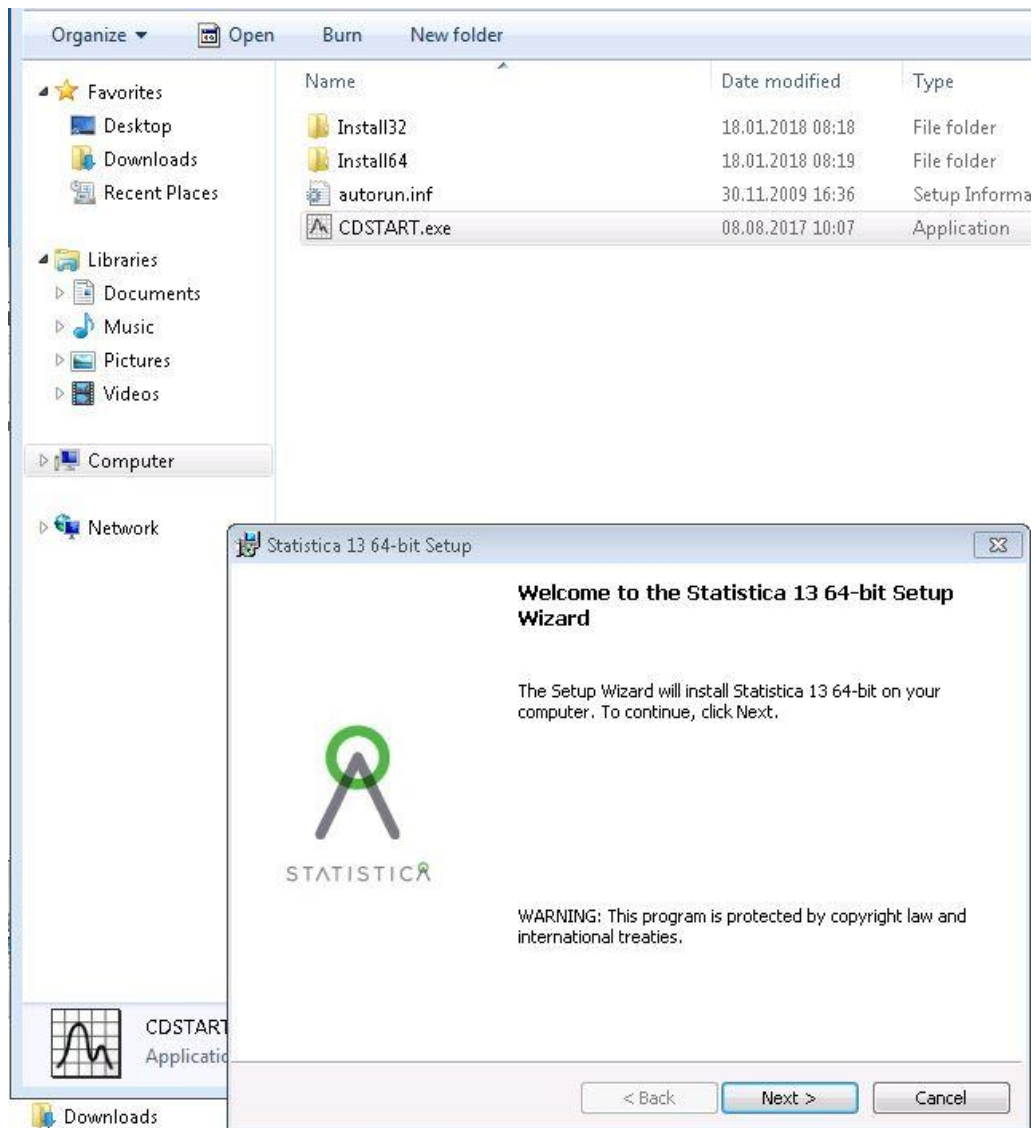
Organize ▾ Open Burn New folder

Favorites
Desktop
Downloads
Recent Places

Libraries
Documents
Music
Pictures
Videos

Computer

Network

| Name | Date modified | Type |
|---|---|---|
| Install32 | 18.01.2018 08:18 | File folder |
| Install64 | 18.01.2018 08:19 | File folder |
| autorun.inf | 30.11.2009 16:36 | Setup Informa |
| CDSTART.exe | 08.08.2017 10:07 | Application |

CDSTART
Applicatio

Downloads

Statistica 13 64-bit Setup

Welcome to the Statistica 13 64-bit Setup Wizard

The Setup Wizard will install Statistica 13 64-bit on your computer. To continue, click Next.

STATISTICA

WARNING: This program is protected by copyright law and international treaties.

< Back Next > Cancel